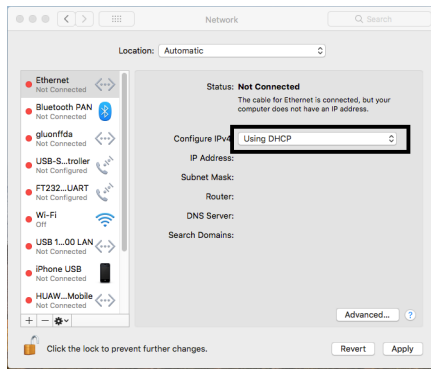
Network

Search

Location: Automatic

Ethernet
Not Connected

Bluetooth PAN
Not Connected

gluonffda
Not Connected

USB-S...troller
Not Configured

FT232...UART
Not Configured

Wi-Fi
Off

USB 1...00 LAN
Not Connected

iPhone USB
Not Connected

HUAW...Mobile
Not Connected

+ −

Status: Not Connected

The cable for Ethernet is connected, but your computer does not have an IP address.

Configure IPv4: Using DHCP

IP Address:

Subnet Mask:

Router:

DNS Server:

Search Domains:

Advanced...

?

Click the lock to prevent further changes.

Revert

Apply